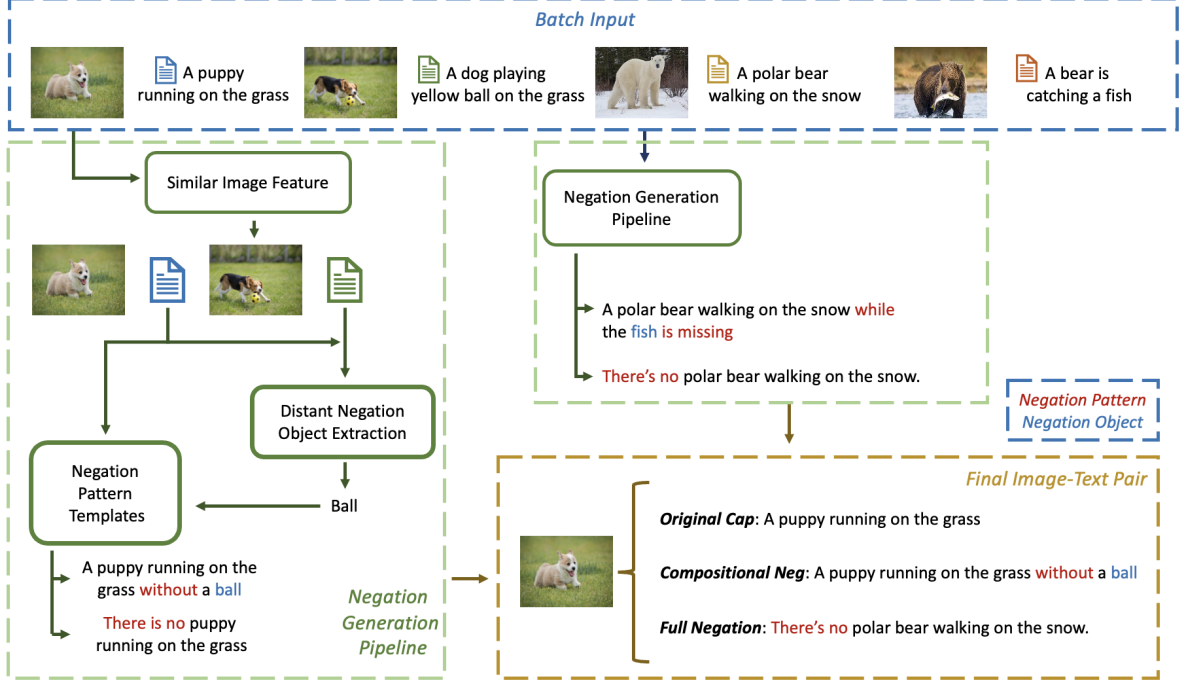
Batch Input

A puppy running on the grass

A dog playing yellow ball on the grass

A polar bear walking on the snow

A bear is catching a fish

Similar Image Feature

Distant Negation Object Extraction

Ball

Negation Pattern Templates

A puppy running on the grass without a ball

There is no puppy running on the grass

Negation Generation Pipeline

Negation Generation Pipeline

A polar bear walking on the snow while the fish is missing

There's no polar bear walking on the snow.

Negation Pattern
Negation Object

Final Image-Text Pair

Original Cap: A puppy running on the grass

Compositional Neg: A puppy running on the grass without a ball

Full Negation: There's no polar bear walking on the snow.